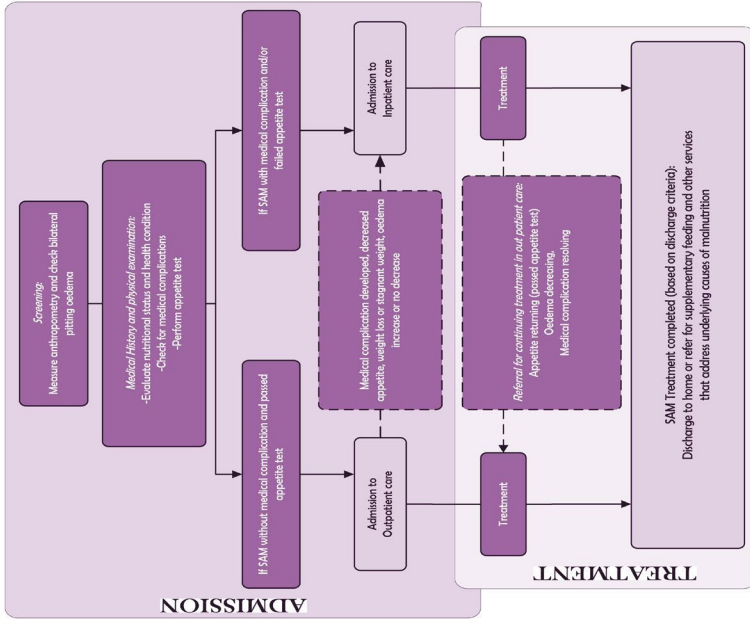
ADMISSION

Screening:
Measure anthropometry and check bilateral pitting oedema

Medical History and physical examination:
-Evaluate nutritional status and health condition
-Check for medical complications
-Perform appetite test

If SAM with medical complication and/or failed appetite test

If SAM without medical complication and passed appetite test

Admission to Inpatient care

Admission to Outpatient care

Medical complication developed, decreased appetite, weight loss or stagnant weight, oedema increase or no decrease

TREATMENT

Treatment

Referral for continuing treatment in out patient care:
Appetite returning (passed appetite test)
Oedema decreasing,
Medical complication resolving

Treatment

SAM Treatment completed (based on discharge criteria):
Discharge to home or refer for supplementary feeding and other services that address underlying causes of malnutrition